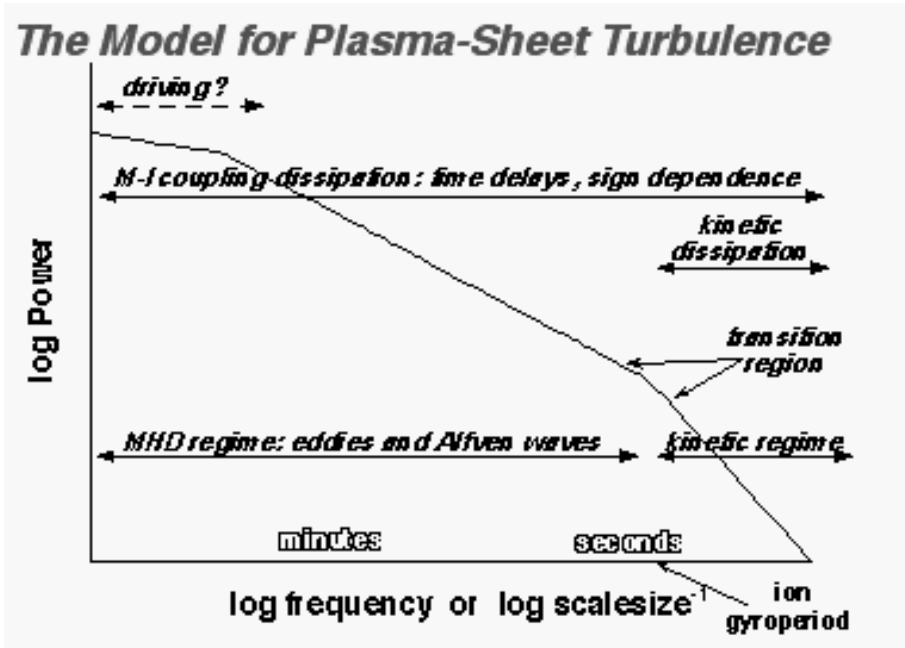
The Model for Plasma-Sheet Turbulence

driving?

M-I coupling dissipation: time delays, sign dependence

kinetic dissipation

log Power

transition region

MHD regime: eddies and Alfven waves

kinetic regime

minutes

seconds

log frequency or log scalesize$^{-1}$

ion gyroperiod